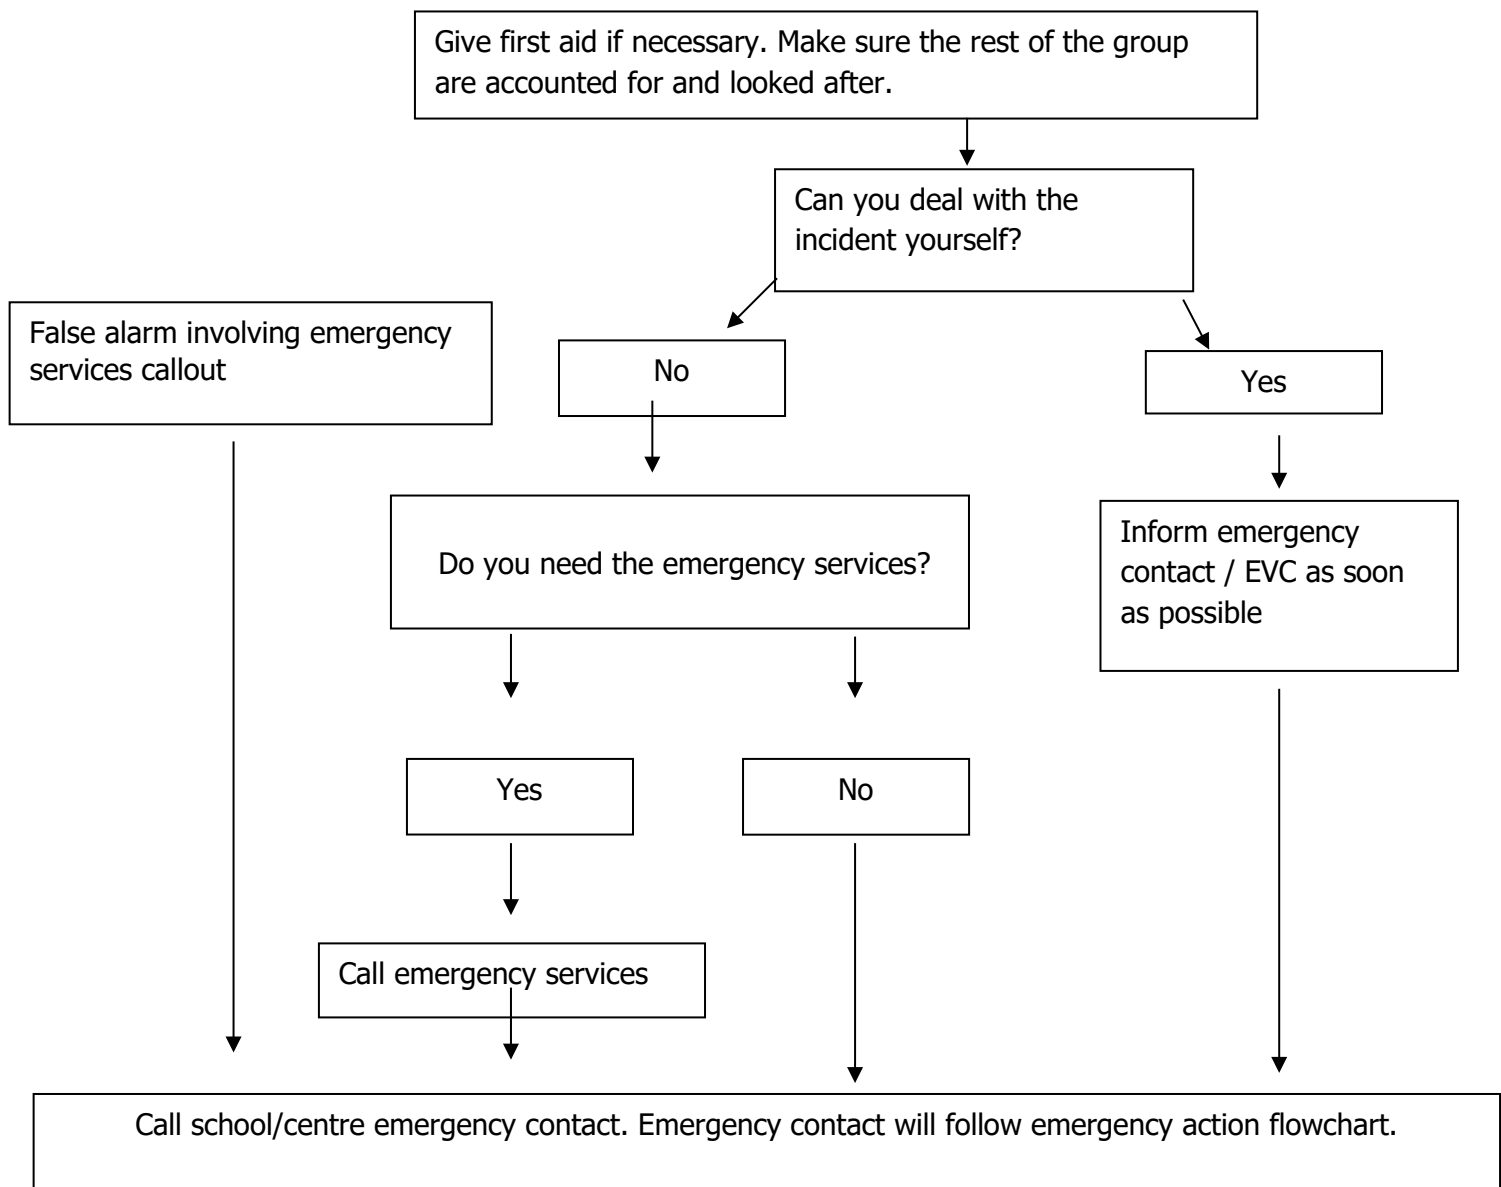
Give first aid if necessary. Make sure the rest of the group are accounted for and looked after.

Can you deal with the incident yourself?

False alarm involving emergency services callout

No

Yes

Do you need the emergency services?

Inform emergency contact / EVC as soon as possible

Yes

No

Call emergency services

Call school/centre emergency contact. Emergency contact will follow emergency action flowchart.